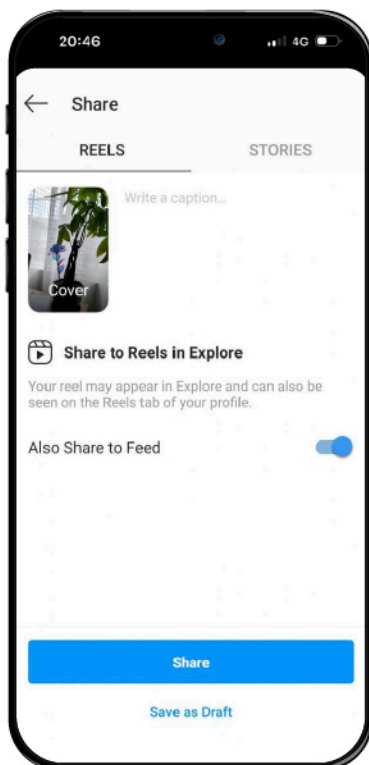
20:46

4G

Share

REELS

STORIES

Write a caption...

Cover

Share to Reels in Explore

Your reel may appear in Explore and can also be seen on the Reels tab of your profile.

Also Share to Feed

Share

Save as Draft